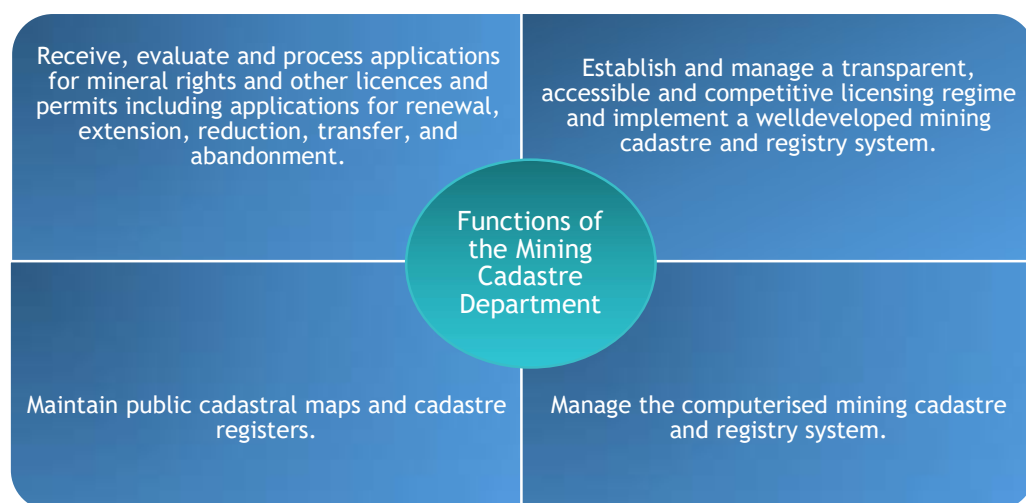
Receive, evaluate and process applications for mineral rights and other licences and permits including applications for renewal, extension, reduction, transfer, and abandonment.

Establish and manage a transparent, accessible and competitive licensing regime and implement a welldeveloped mining cadastre and registry system.

Functions of the Mining Cadastre Department

Maintain public cadastral maps and cadastre registers.

Manage the computerised mining cadastre and registry system.